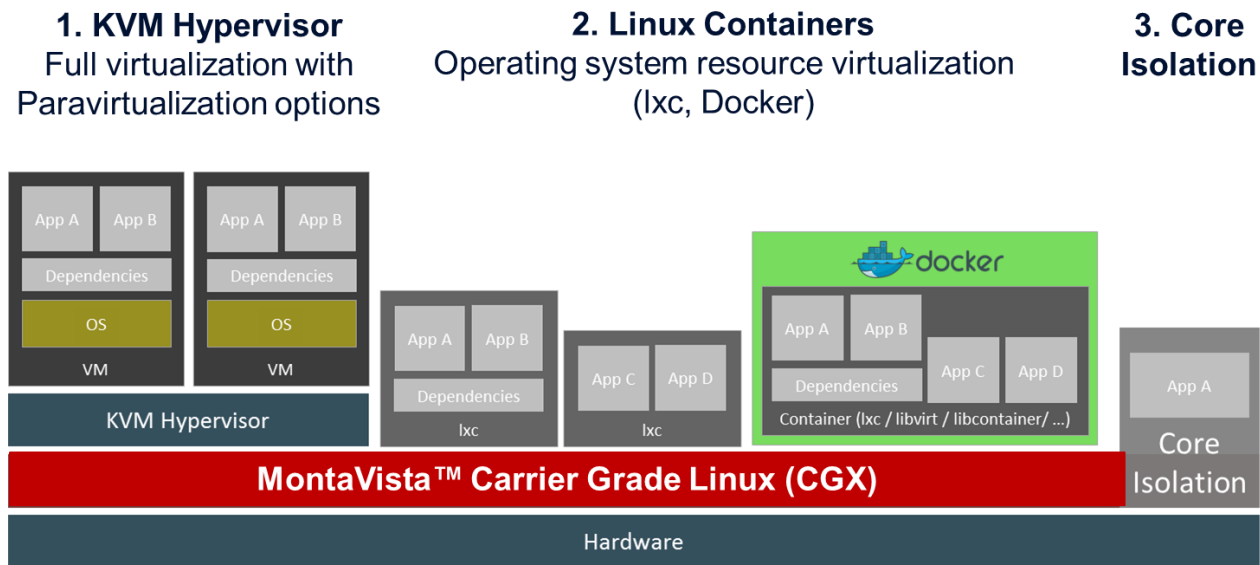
1. KVM Hypervisor
Full virtualization with Paravirtualization options

2. Linux Containers
Operating system resource virtualization (lxc, Docker)

3. Core Isolation

App A
App B
Dependencies
OS
VM

App A
App B
Dependencies
OS
VM

KVM Hypervisor

App A
App B
Dependencies
lxc

App C
App D
lxc

docker
App A
App B
Dependencies
App C
App D
Container (lxc / libvirt / libcontainer/ ...)

App A
Core Isolation

MontaVista™ Carrier Grade Linux (CGX)

Hardware